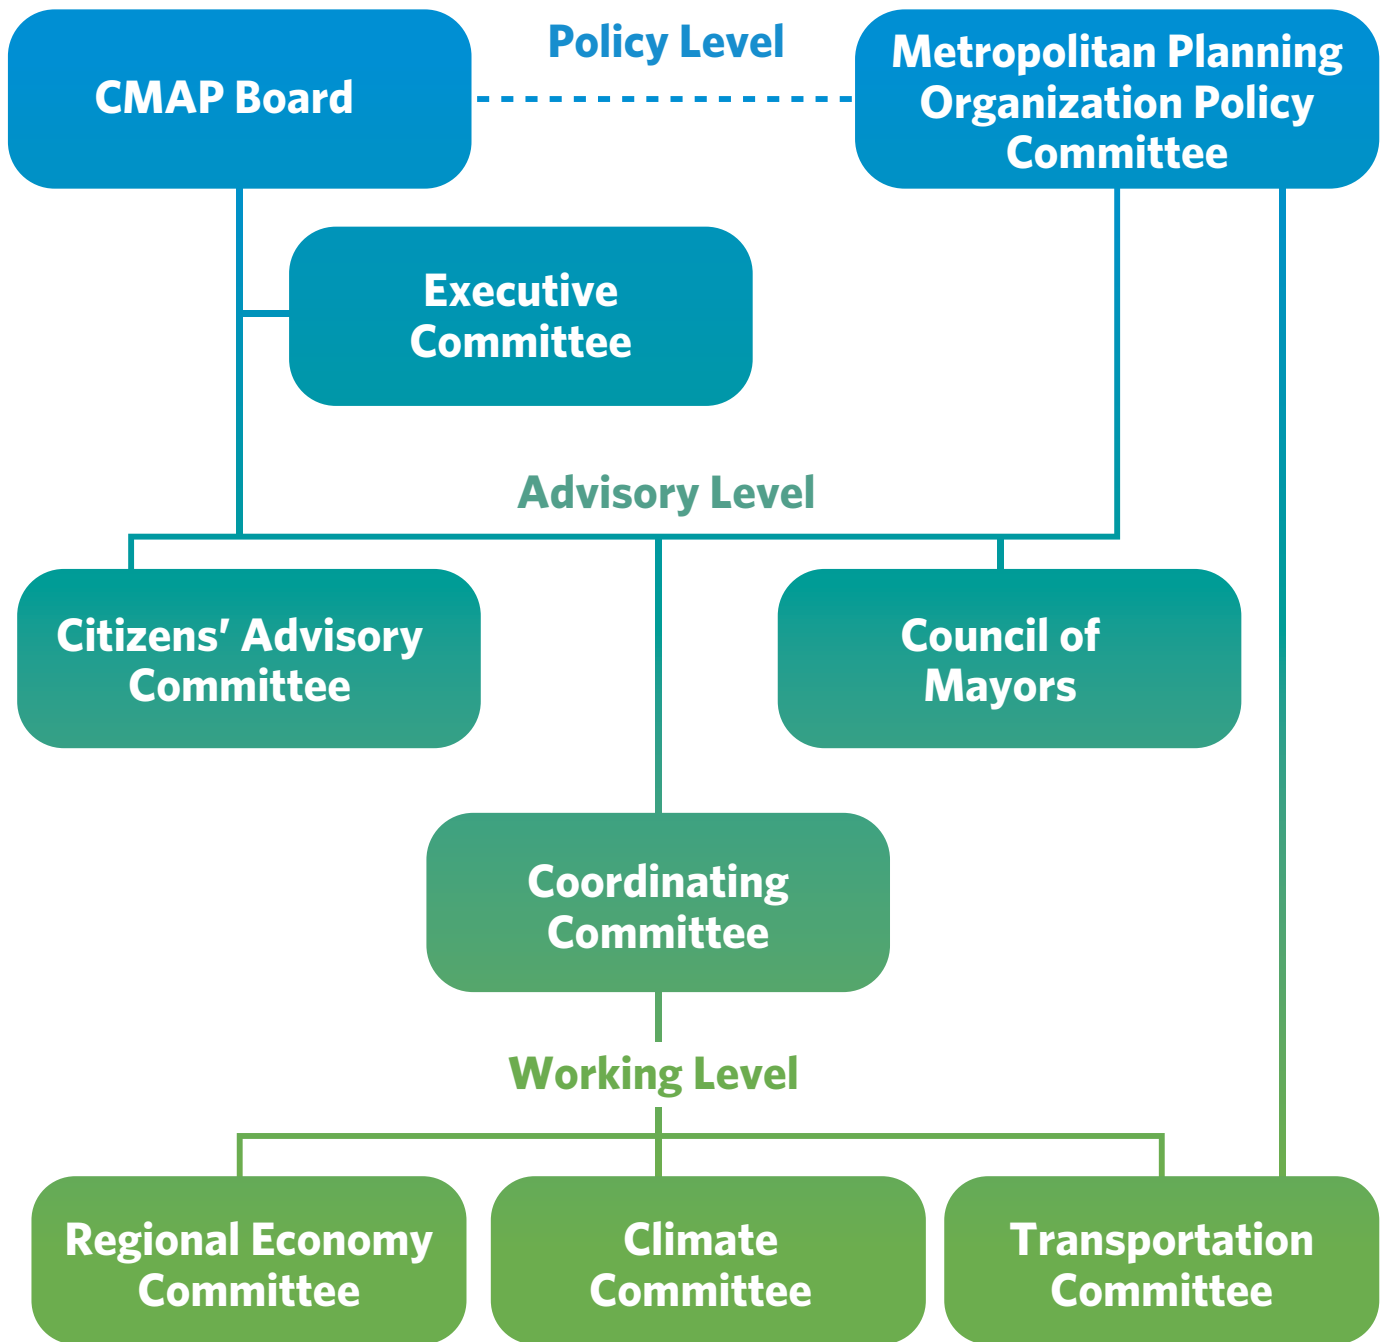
Policy Level

CMAP Board

Metropolitan Planning Organization Policy Committee

Executive Committee

Advisory Level

Citizens' Advisory Committee

Council of Mayors

Coordinating Committee

Working Level

Regional Economy Committee

Climate Committee

Transportation Committee